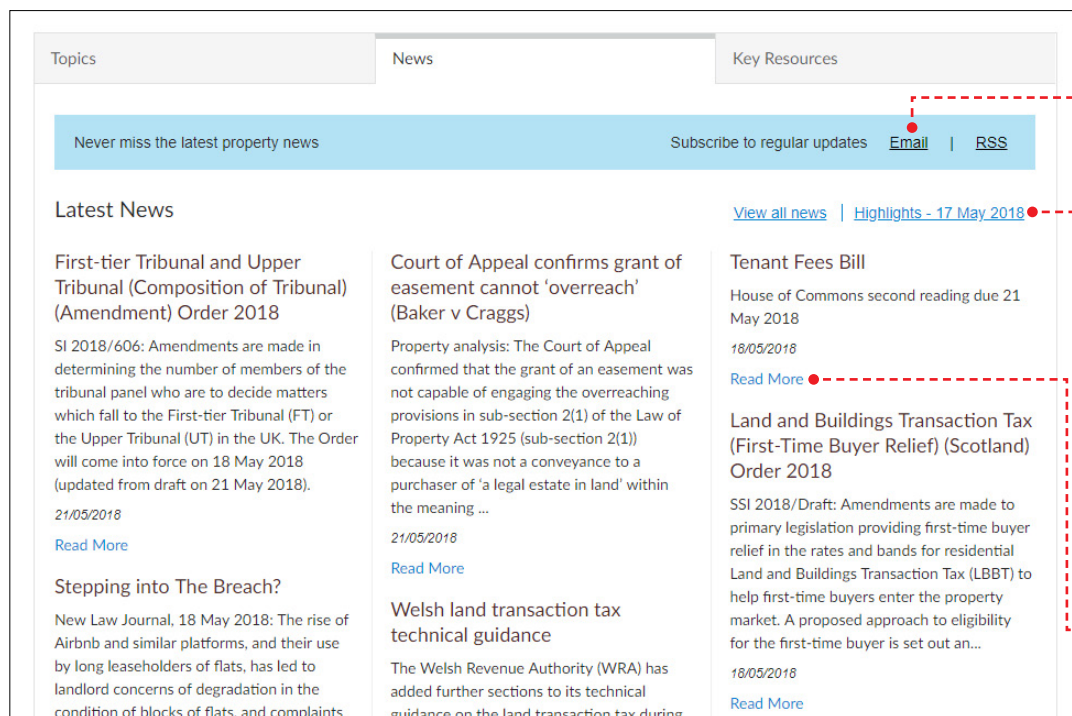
Topics | News | Key Resources

Never miss the latest property news

Subscribe to regular updates Email | RSS

Latest News

View all news | Highlights - 17 May 2018

First-tier Tribunal and Upper Tribunal (Composition of Tribunal) (Amendment) Order 2018

SI 2018/606: Amendments are made in determining the number of members of the tribunal panel who are to decide matters which fall to the First-tier Tribunal (FT) or the Upper Tribunal (UT) in the UK. The Order will come into force on 18 May 2018 (updated from draft on 21 May 2018).

21/05/2018

Read More

Stepping into The Breach?

New Law Journal, 18 May 2018: The rise of Airbnb and similar platforms, and their use by long leaseholders of flats, has led to landlord concerns of degradation in the condition of blocks of flats, and complaints

Court of Appeal confirms grant of easement cannot 'overreach' (Baker v Craggs)

Property analysis: The Court of Appeal confirmed that the grant of an easement was not capable of engaging the overreaching provisions in sub-section 2(1) of the Law of Property Act 1925 (sub-section 2(1)) because it was not a conveyance to a purchaser of 'a legal estate in land' within the meaning ...

21/05/2018

Read More

Welsh land transaction tax technical guidance

The Welsh Revenue Authority (WRA) has added further sections to its technical guidance on the land transaction tax during

Tenant Fees Bill

House of Commons second reading due 21 May 2018

18/05/2018

Read More

Land and Buildings Transaction Tax (First-Time Buyer Relief) (Scotland) Order 2018

SSI 2018/Draft: Amendments are made to primary legislation providing first-time buyer relief in the rates and bands for residential Land and Buildings Transaction Tax (LBBT) to help first-time buyers enter the property market. A proposed approach to eligibility for the first-time buyer is set out an...

18/05/2018

Read More